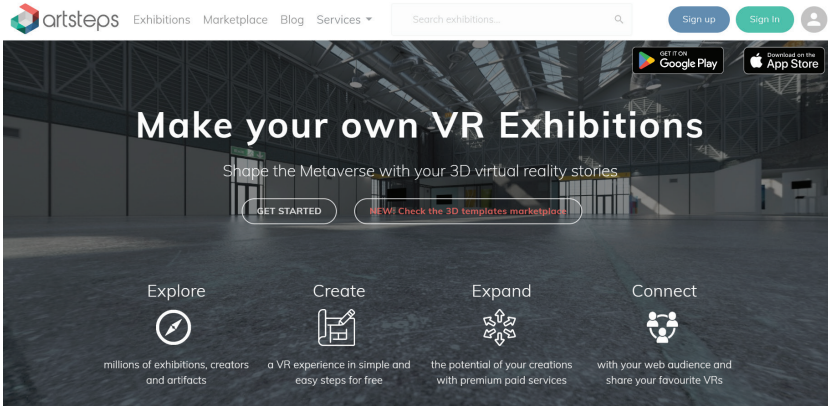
artsteps Exhibitions Marketplace Blog Services

Search exhibitions...

Sign up Sign In

GET IT ON Google Play

Download on the App Store

Make your own VR Exhibitions

Shape the Metaverse with your 3D virtual reality stories

GET STARTED

NEW! Check the 3D templates marketplace

Explore

millions of exhibitions, creators and artifacts

Create

a VR experience in simple and easy steps for free

Expand

the potential of your creations with premium paid services

Connect

with your web audience and share your favourite VRs